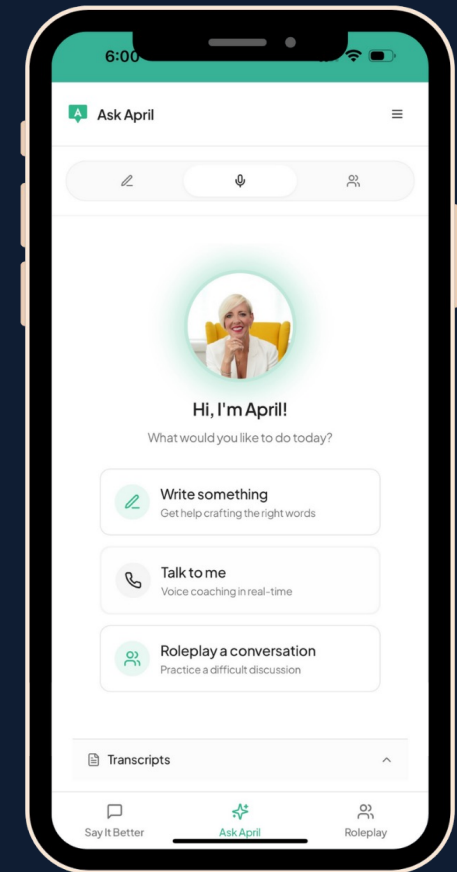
6:00

Ask April

Hi, I'm April!

What would you like to do today?

Write something
Get help crafting the right words

Talk to me
Voice coaching in real-time

Roleplay a conversation
Practice a difficult discussion

Transcripts

Say It Better
Ask April
Roleplay